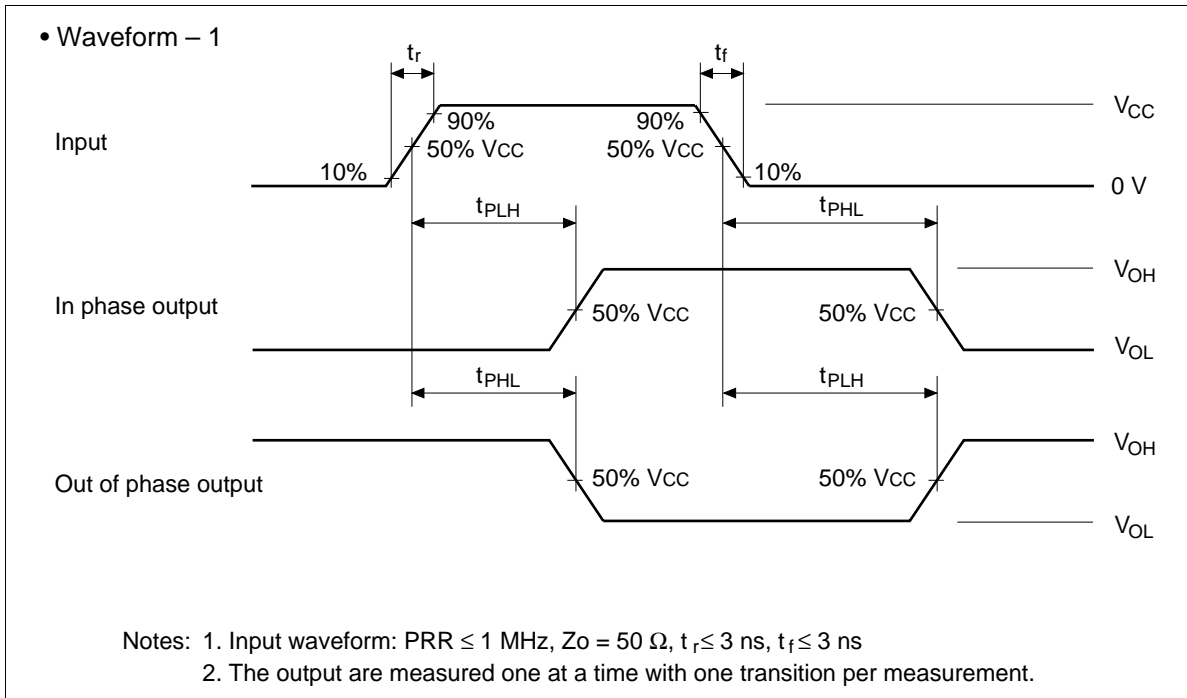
• Waveform – 1

$t_r$

$t_f$

Input

90%

50% Vcc

10%

90%

50% Vcc

10%

$V_{CC}$

0 V

$t_{PLH}$

$t_{PHL}$

In phase output

50% Vcc

50% Vcc

$V_{OH}$

$V_{OL}$

$t_{PHL}$

$t_{PLH}$

Out of phase output

50% Vcc

50% Vcc

$V_{OH}$

$V_{OL}$

Notes: 1. Input waveform: PRR ≤ 1 MHz, Zo = 50 Ω, $t_r$ ≤ 3 ns, $t_f$ ≤ 3 ns

2. The output are measured one at a time with one transition per measurement.